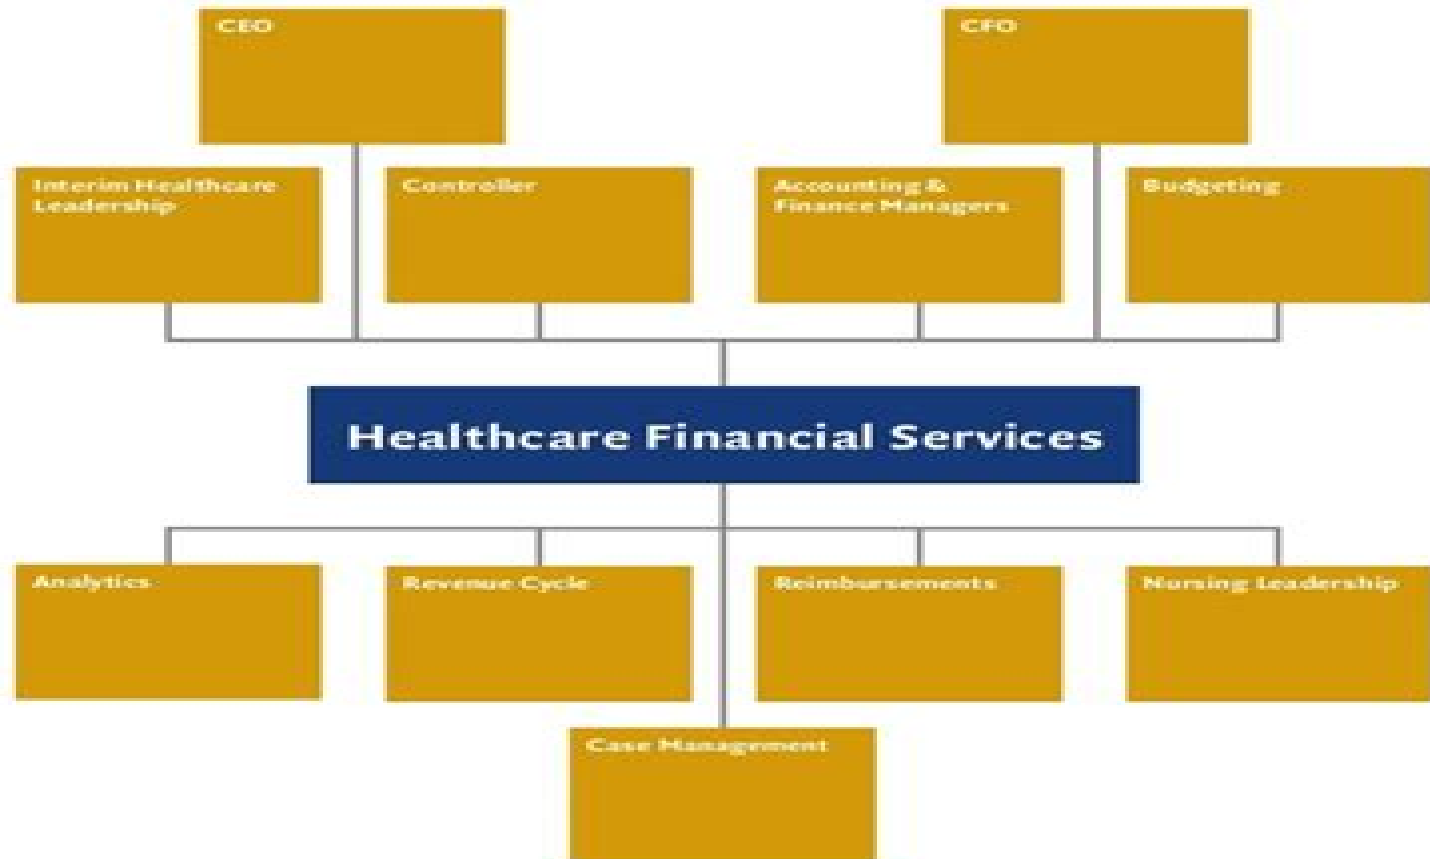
CEO

CFO

Interim Healthcare Leadership

Controller

Accounting & Finance Managers

Budgeting

Healthcare Financial Services

Analytics

Revenue Cycle

Reimbursements

Nursing Leadership

Case Management